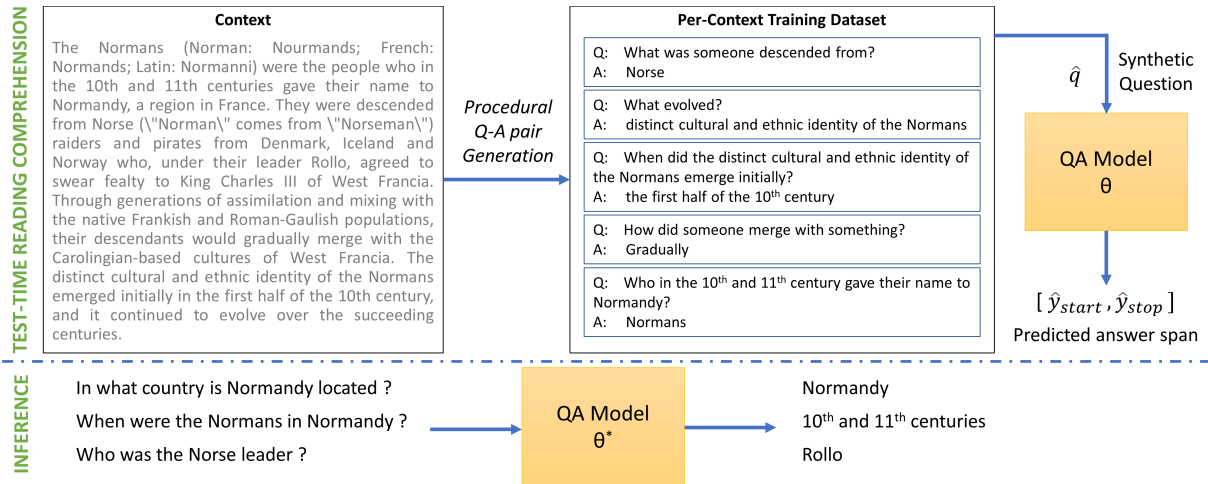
TEST-TIME READING COMPREHENSION

Context

The Normans (Norman: Nourmands; French: Normands; Latin: Normanni) were the people who in the 10th and 11th centuries gave their name to Normandy, a region in France. They were descended from Norse (\"Norman\" comes from \"Norseman\") raiders and pirates from Denmark, Iceland and Norway who, under their leader Rollo, agreed to swear fealty to King Charles III of West Francia. Through generations of assimilation and mixing with the native Frankish and Roman-Gaulish populations, their descendants would gradually merge with the Carolingian-based cultures of West Francia. The distinct cultural and ethnic identity of the Normans emerged initially in the first half of the 10th century, and it continued to evolve over the succeeding centuries.

Procedural Q-A pair Generation

Per-Context Training Dataset

Q: What was someone descended from?
A: Norse

Q: What evolved?
A: distinct cultural and ethnic identity of the Normans

Q: When did the distinct cultural and ethnic identity of the Normans emerge initially?
A: the first half of the $10^{th}$ century

Q: How did someone merge with something?
A: Gradually

Q: Who in the $10^{th}$ and $11^{th}$ century gave their name to Normandy?
A: Normans

$\hat{q}$ Synthetic Question

QA Model
θ

$[\ \hat{y}_{start}, \hat{y}_{stop}\ ]$
Predicted answer span

INFERENCE

In what country is Normandy located ?
When were the Normans in Normandy ?
Who was the Norse leader ?

QA Model
$θ^*$

Normandy
$10^{th}$ and $11^{th}$ centuries
Rollo